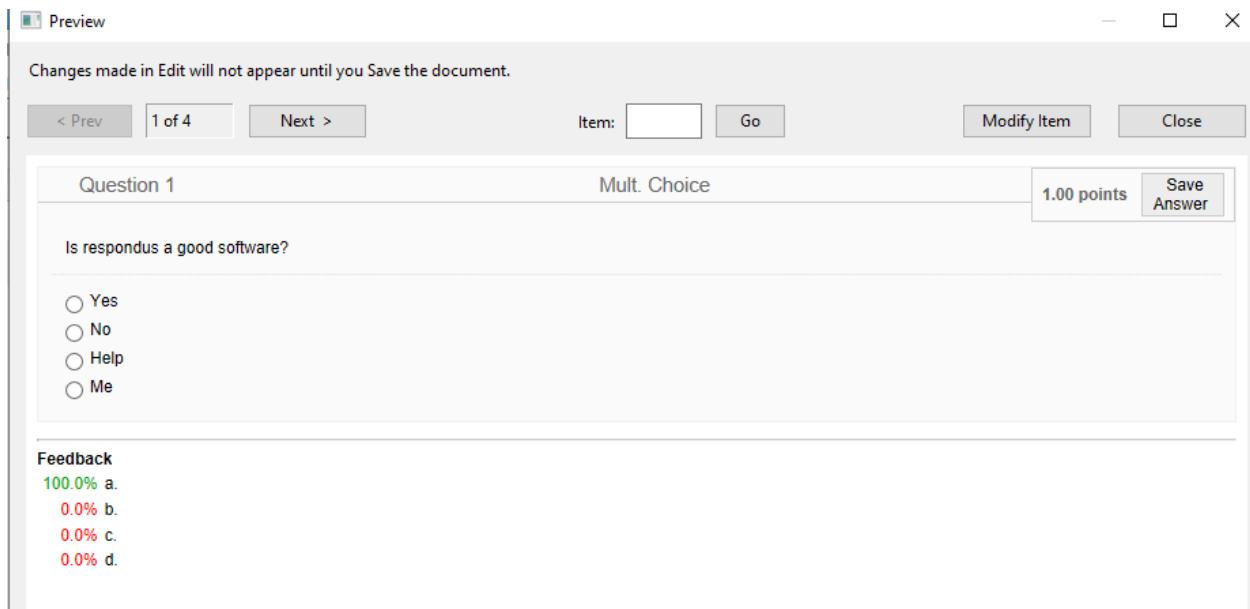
Preview

Changes made in Edit will not appear until you Save the document.

< Prev 1 of 4 Next > Item: Go Modify Item Close

Question 1 Mult. Choice 1.00 points Save Answer

Is respondus a good software?

Yes
No
Help
Me

Feedback
100.0% a.
0.0% b.
0.0% c.
0.0% d.